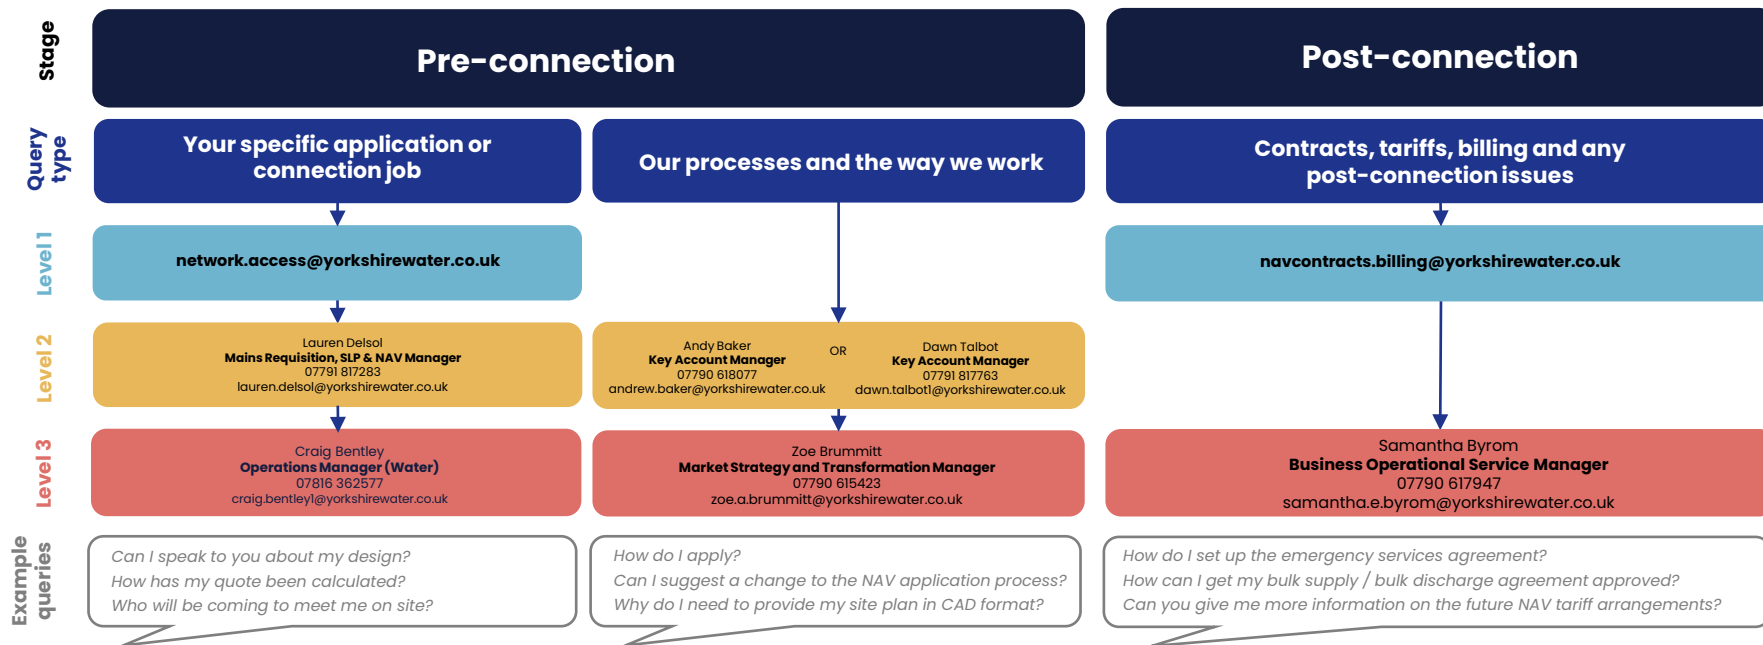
Stage

Pre-connection

Post-connection

Query type

Your specific application or connection job

Our processes and the way we work

Contracts, tariffs, billing and any post-connection issues

Level 1

network.access@yorkshirewater.co.uk

navcontracts.billing@yorkshirewater.co.uk

Level 2

Lauren Delsol
Mains Requisition, SLP & NAV Manager
07791 817283
lauren.delsol@yorkshirewater.co.uk

Andy Baker
Key Account Manager
07790 618077
andrew.baker@yorkshirewater.co.uk

OR

Dawn Talbot
Key Account Manager
07791 817763
dawn.talbot1@yorkshirewater.co.uk

Level 3

Craig Bentley
Operations Manager (Water)
07816 362577
craig.bentley1@yorkshirewater.co.uk

Zoe Brummitt
Market Strategy and Transformation Manager
07790 615423
zoe.a.brummitt@yorkshirewater.co.uk

Samantha Byrom
Business Operational Service Manager
07790 617947
samantha.e.byrom@yorkshirewater.co.uk

Example queries

Can I speak to you about my design?
How has my quote been calculated?
Who will be coming to meet me on site?

How do I apply?
Can I suggest a change to the NAV application process?
Why do I need to provide my site plan in CAD format?

How do I set up the emergency services agreement?
How can I get my bulk supply / bulk discharge agreement approved?
Can you give me more information on the future NAV tariff arrangements?